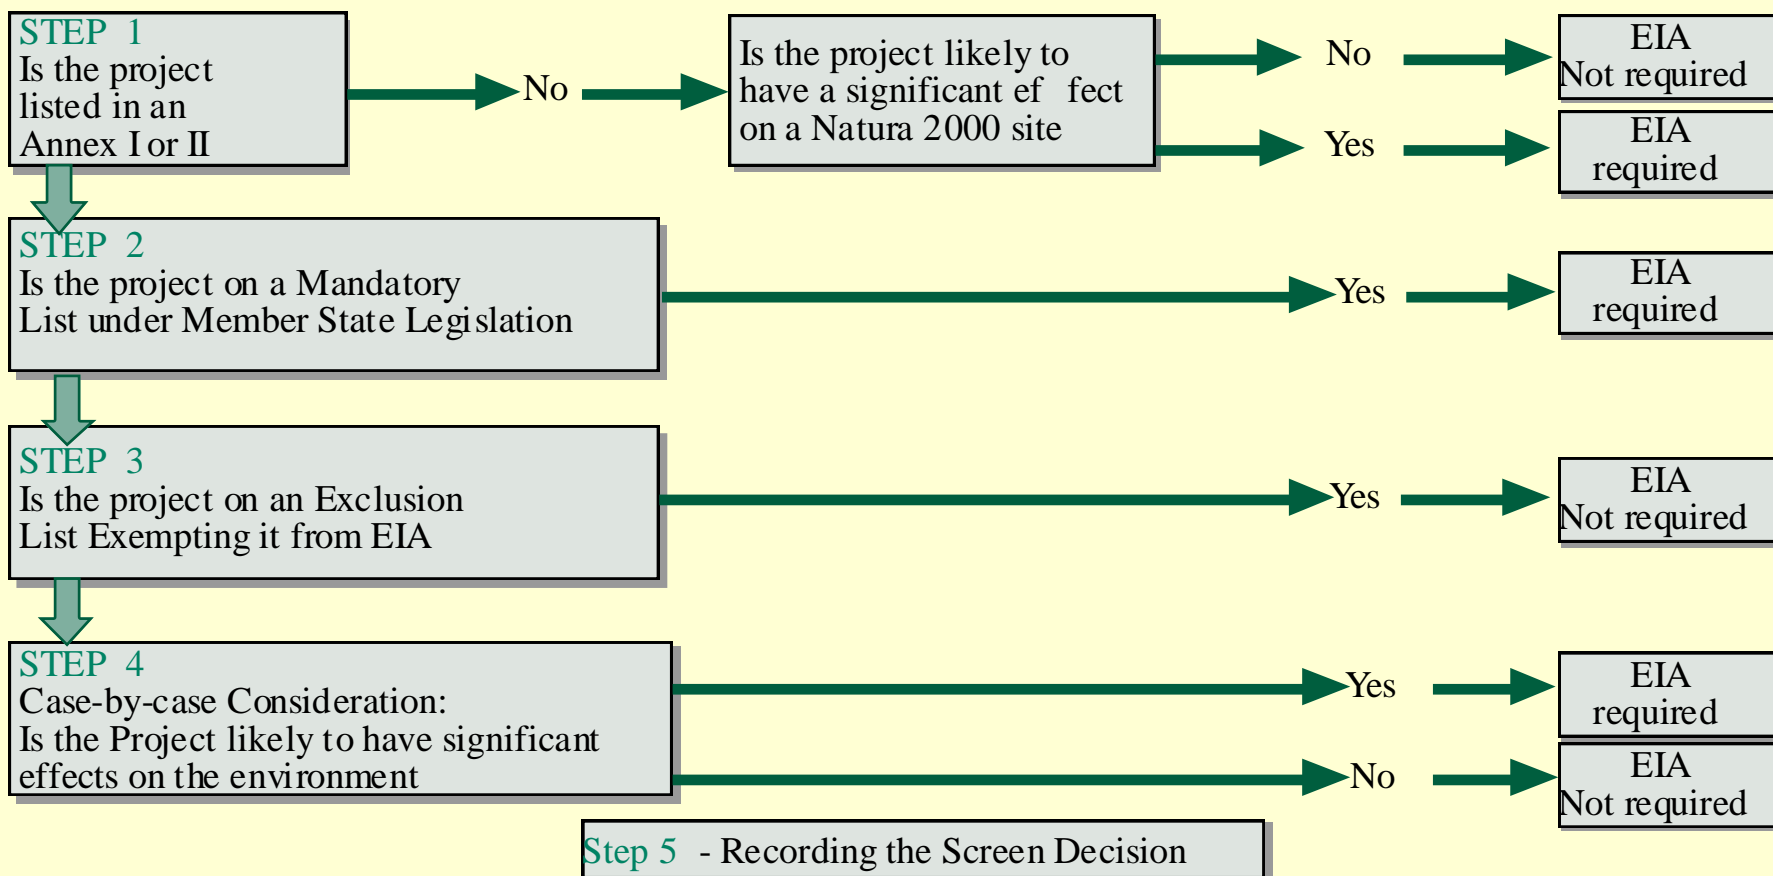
STEP 1
Is the project listed in an Annex I or II

No

Is the project likely to have a significant ef fect on a Natura 2000 site

No

EIA
Not required

Yes

EIA
required

STEP 2
Is the project on a Mandatory List under Member State Legislation

Yes

EIA
required

STEP 3
Is the project on an Exclusion List Exempting it from EIA

Yes

EIA
Not required

STEP 4
Case-by-case Consideration:
Is the Project likely to have significant effects on the environment

Yes

EIA
required

No

EIA
Not required

Step 5 - Recording the Screen Decision